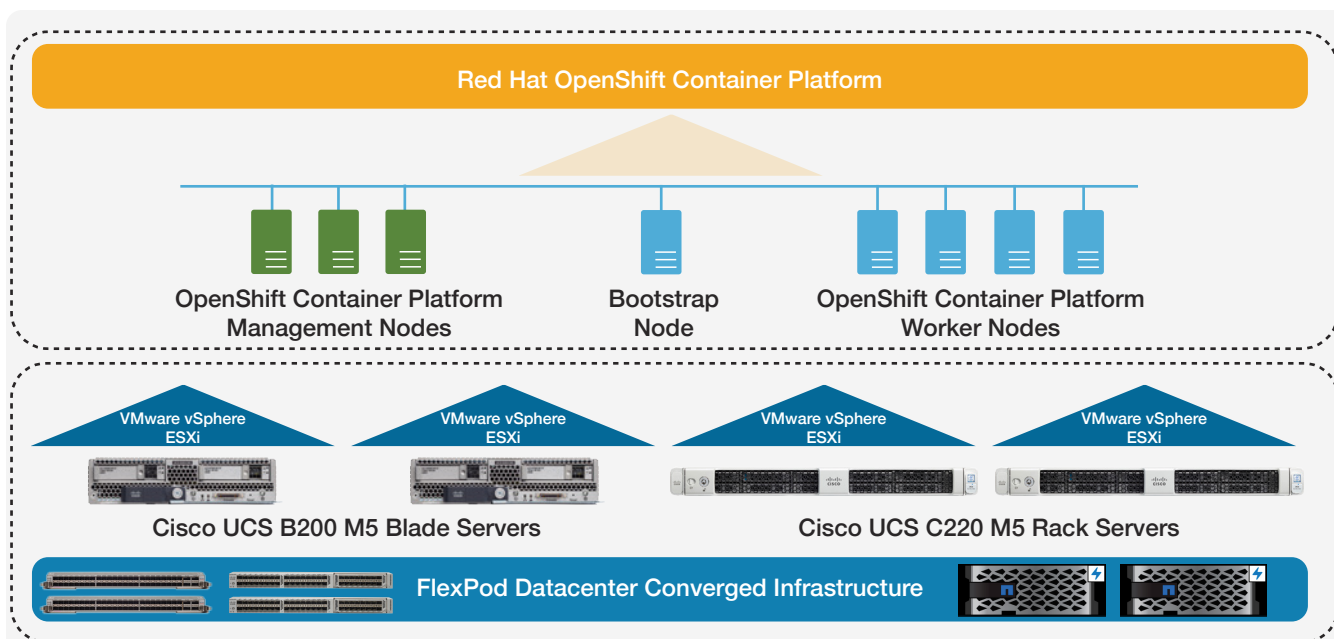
Red Hat OpenShift Container Platform

OpenShift Container Platform Management Nodes

Bootstrap Node

OpenShift Container Platform Worker Nodes

VMware vSphere ESXi

VMware vSphere ESXi

VMware vSphere ESXi

VMware vSphere ESXi

Cisco UCS B200 M5 Blade Servers

Cisco UCS C220 M5 Rack Servers

FlexPod Datacenter Converged Infrastructure